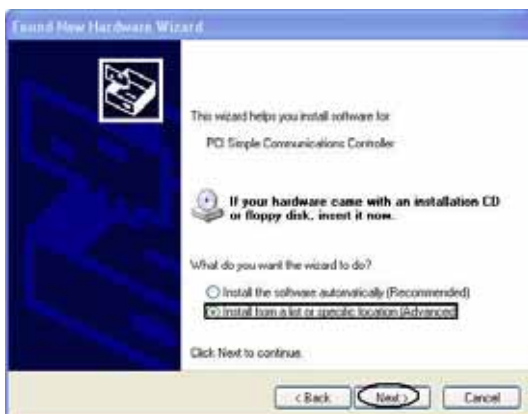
Found New Hardware Wizard

This wizard helps you install software for:

PCI Simple Communications Controller

If your hardware came with an installation CD or floppy disk, insert it now.

What do you want the wizard to do?

Install the software automatically (Recommended)

Install from a list or specific location (Advanced)

Click Next to continue.

< Back

Next >

Cancel